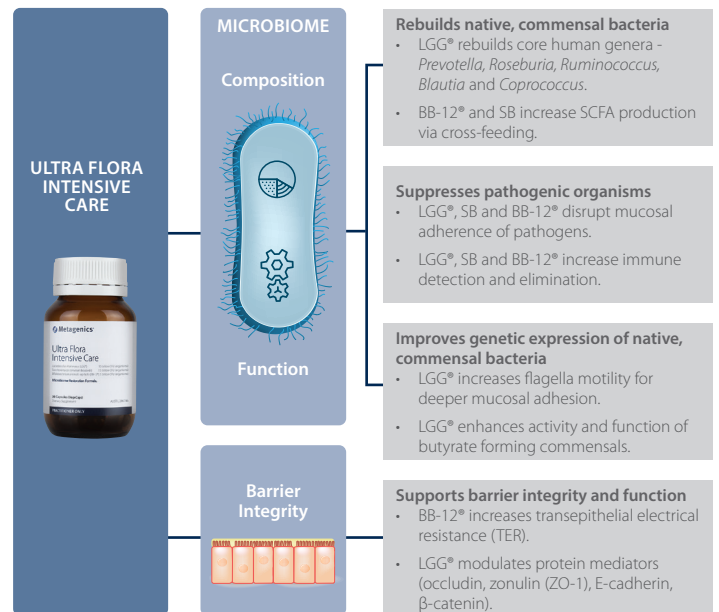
ULTRA FLORA INTENSIVE CARE

Metagenics

Ultra Flora Intensive Care

MICROBIOME

Composition

Function

Barrier Integrity

Rebuilds native, commensal bacteria

- LGG® rebuilds core human genera - *Prevotella, Roseburia, Ruminococcus, Blautia* and *Coprococcus*.
- BB-12® and SB increase SCFA production via cross-feeding.

Suppresses pathogenic organisms

- LGG®, SB and BB-12® disrupt mucosal adherence of pathogens.
- LGG®, SB and BB-12® increase immune detection and elimination.

Improves genetic expression of native, commensal bacteria

- LGG® increases flagella motility for deeper mucosal adhesion.
- LGG® enhances activity and function of butyrate forming commensals.

Supports barrier integrity and function

- BB-12® increases transepithelial electrical resistance (TER).
- LGG® modulates protein mediators (occludin, zonulin (ZO-1), E-cadherin, β-catenin).